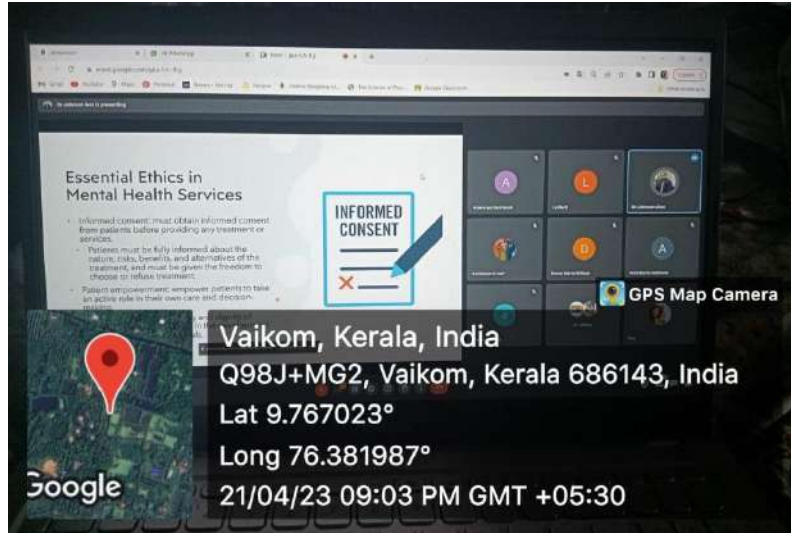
Essential Ethics in Mental Health Services

Informed consent: must obtain informed consent from patients before providing any treatment or services.

Patients must be fully informed about the nature, risks, benefits, and alternatives of the treatment, and must be given the freedom to choose or refuse treatment.

Patient empowerment: empower patients to take an active role in their own care and decision-making.

INFORMED CONSENT

A
L
D
A

GPS Map Camera

Vaikom, Kerala, India
Q98J+MG2, Vaikom, Kerala 686143, India
Lat 9.767023°
Long 76.381987°
21/04/23 09:03 PM GMT +05:30

Google